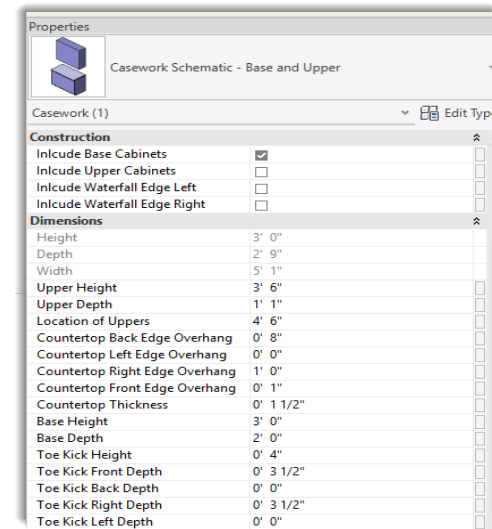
Properties

Casework Schematic - Base and Upper

Casework (1)

Edit Typ

| Construction | |
|---|---|
| Inlcude Base Cabinets | ☑ |
| Inlcude Upper Cabinets | ☐ |
| Inlcude Waterfall Edge Left | ☐ |
| Inlcude Waterfall Edge Right | ☐ |
| **Dimensions** | |
| Height | 3' 0" |
| Depth | 2' 9" |
| Width | 5' 1" |
| Upper Height | 3' 6" |
| Upper Depth | 1' 1" |
| Location of Uppers | 4' 6" |
| Countertop Back Edge Overhang | 0' 8" |
| Countertop Left Edge Overhang | 0' 0" |
| Countertop Right Edge Overhang | 1' 0" |
| Countertop Front Edge Overhang | 0' 1" |
| Countertop Thickness | 0' 1 1/2" |
| Base Height | 3' 0" |
| Base Depth | 2' 0" |
| Toe Kick Height | 0' 4" |
| Toe Kick Front Depth | 0' 3 1/2" |
| Toe Kick Back Depth | 0' 0" |
| Toe Kick Right Depth | 0' 3 1/2" |
| Toe Kick Left Depth | 0' 0" |